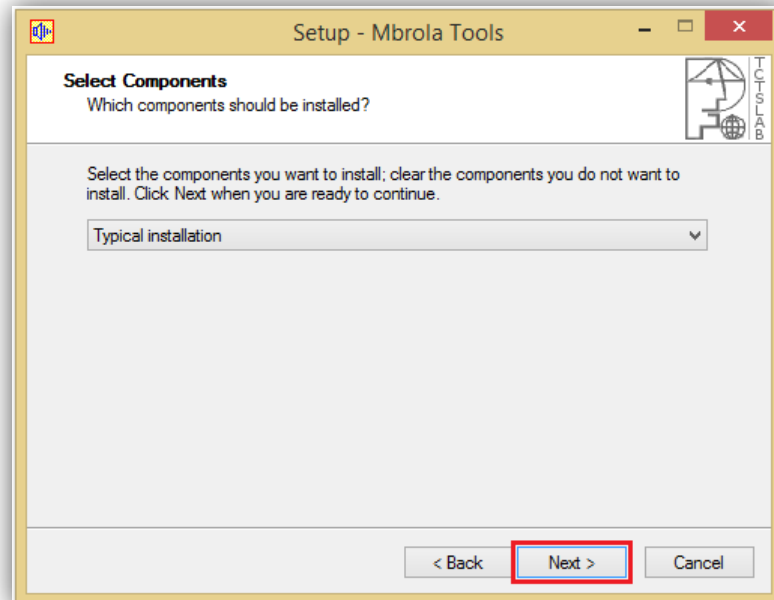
Setup - Mbrola Tools

Select Components
Which components should be installed?

TCTS LAB

Select the components you want to install; clear the components you do not want to install. Click Next when you are ready to continue.

Typical installation

< Back
Next >
Cancel